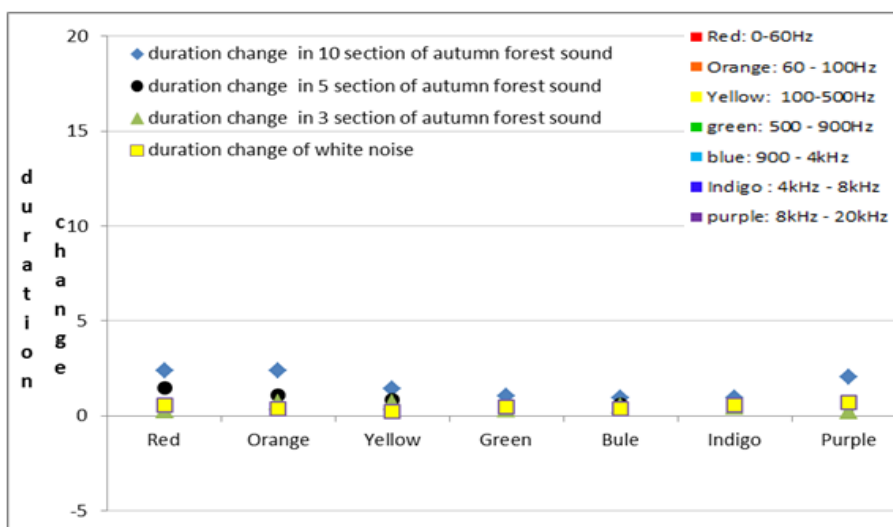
20
15
10
5
0
-5

duration change

duration change in 10 section of autumn forest sound
duration change in 5 section of autumn forest sound
duration change in 3 section of autumn forest sound
duration change of white noise

Red: 0-60Hz
Orange: 60 - 100Hz
Yellow: 100-500Hz
green: 500 - 900Hz
blue: 900 - 4kHz
Indigo : 4kHz - 8kHz
purple: 8kHz - 20kHz

Red
Orange
Yellow
Green
Bule
Indigo
Purple